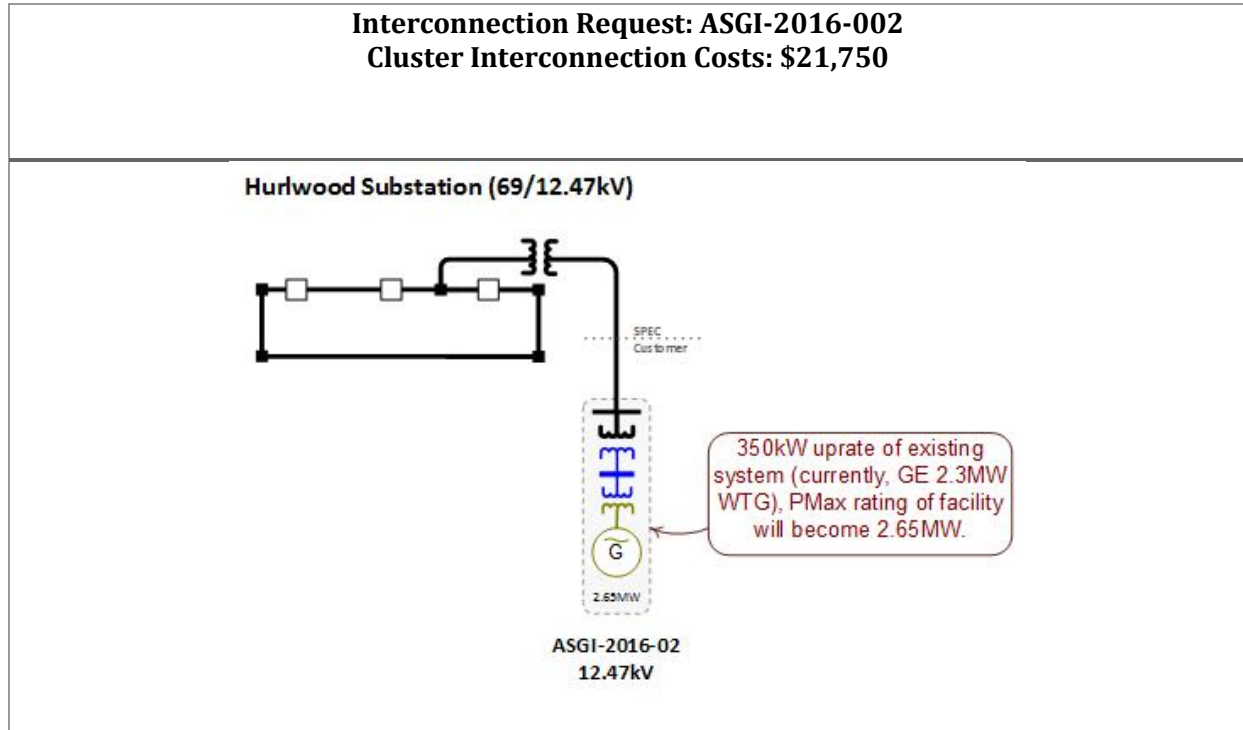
**Interconnection Request: ASGI-2016-002**
**Cluster Interconnection Costs: \$21,750**

Hurlwood Substation (69/12.47kV)

SPEC
Customer

350kW uprate of existing system (currently, GE 2.3MW WTG), PMax rating of facility will become 2.65MW.

G

2.65MW

ASGI-2016-02
12.47kV